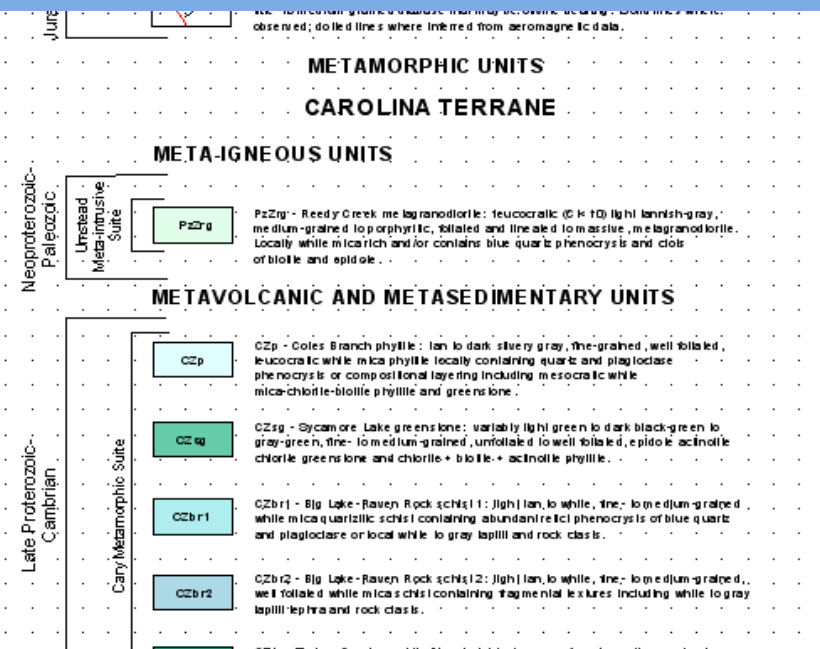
Jura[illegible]

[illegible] observed; dotted lines where inferred from aeromagnetic data.

METAMORPHIC UNITS

CAROLINA TERRANE

META-IGNEOUS UNITS

Neoproterozoic-Paleozoic

Umstead Meta-intrusive Suite

PzZrg

PzZrg - Reedy Creek metagranodiorite: leucocratic (CI < 10) light tannish-gray, medium-grained to porphyritic, foliated and lineated to massive, metagranodiorite. Locally white mica rich and/or contains blue quartz phenocrysts and clots of biotite and epidote.

METAVOLCANIC AND METASEDIMENTARY UNITS

Late Proterozoic-Cambrian

Cary Metamorphic Suite

CZp

CZp - Coles Branch phyllite: tan to dark silvery gray, fine-grained, well foliated, leucocratic white mica phyllite locally containing quartz and plagioclase phenocrysts or compositional layering including mesocratic white mica-chlorite-biotite phyllite and greenstone.

CZsg

CZsg - Sycamore Lake greenstone: variably light green to dark black-green to gray-green, fine- to medium-grained, unfoliated to well foliated, epidote actinolite chlorite greenstone and chlorite + biotite + actinolite phyllite.

CZbr1

CZbr1 - Big Lake-Raven Rock schist 1: light tan, to white, fine- to medium-grained white mica quartzitic schist containing abundant relict phenocrysts of blue quartz and plagioclase or local white to gray lapilli and rock clasts.

CZbr2

CZbr2 - Big Lake-Raven Rock schist 2: light tan, to white, fine- to medium-grained, well foliated white mica schist containing fragmental textures including white to gray lapilli-tephra and rock clasts.